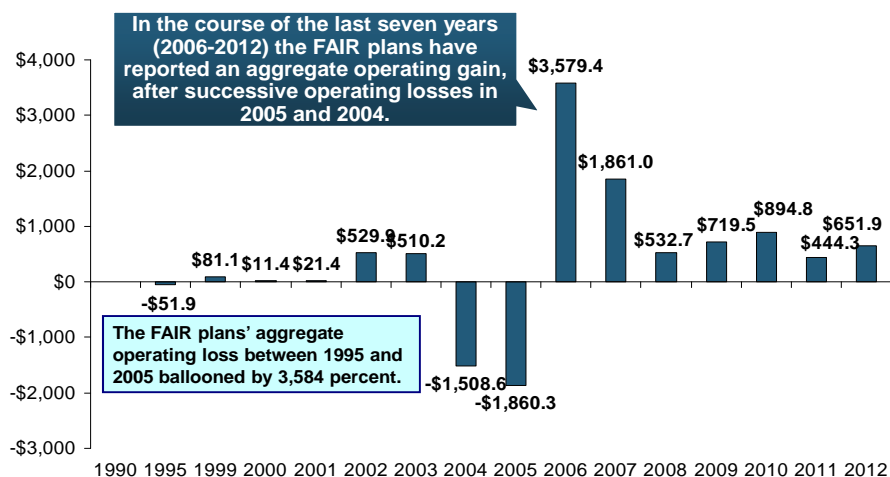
In the course of the last seven years (2006-2012) the FAIR plans have reported an aggregate operating gain, after successive operating losses in 2005 and 2004.

$4,000
$3,000
$2,000
$1,000
$0
-$1,000
-$2,000
-$3,000

-$51.9
$81.1
$11.4
$21.4
$529.9
$510.2
-$1,508.6
-$1,860.3
$3,579.4
$1,861.0
$532.7
$719.5
$894.8
$444.3
$651.9

The FAIR plans' aggregate operating loss between 1995 and 2005 ballooned by 3,584 percent.

1990 1995 1999 2000 2001 2002 2003 2004 2005 2006 2007 2008 2009 2010 2011 2012